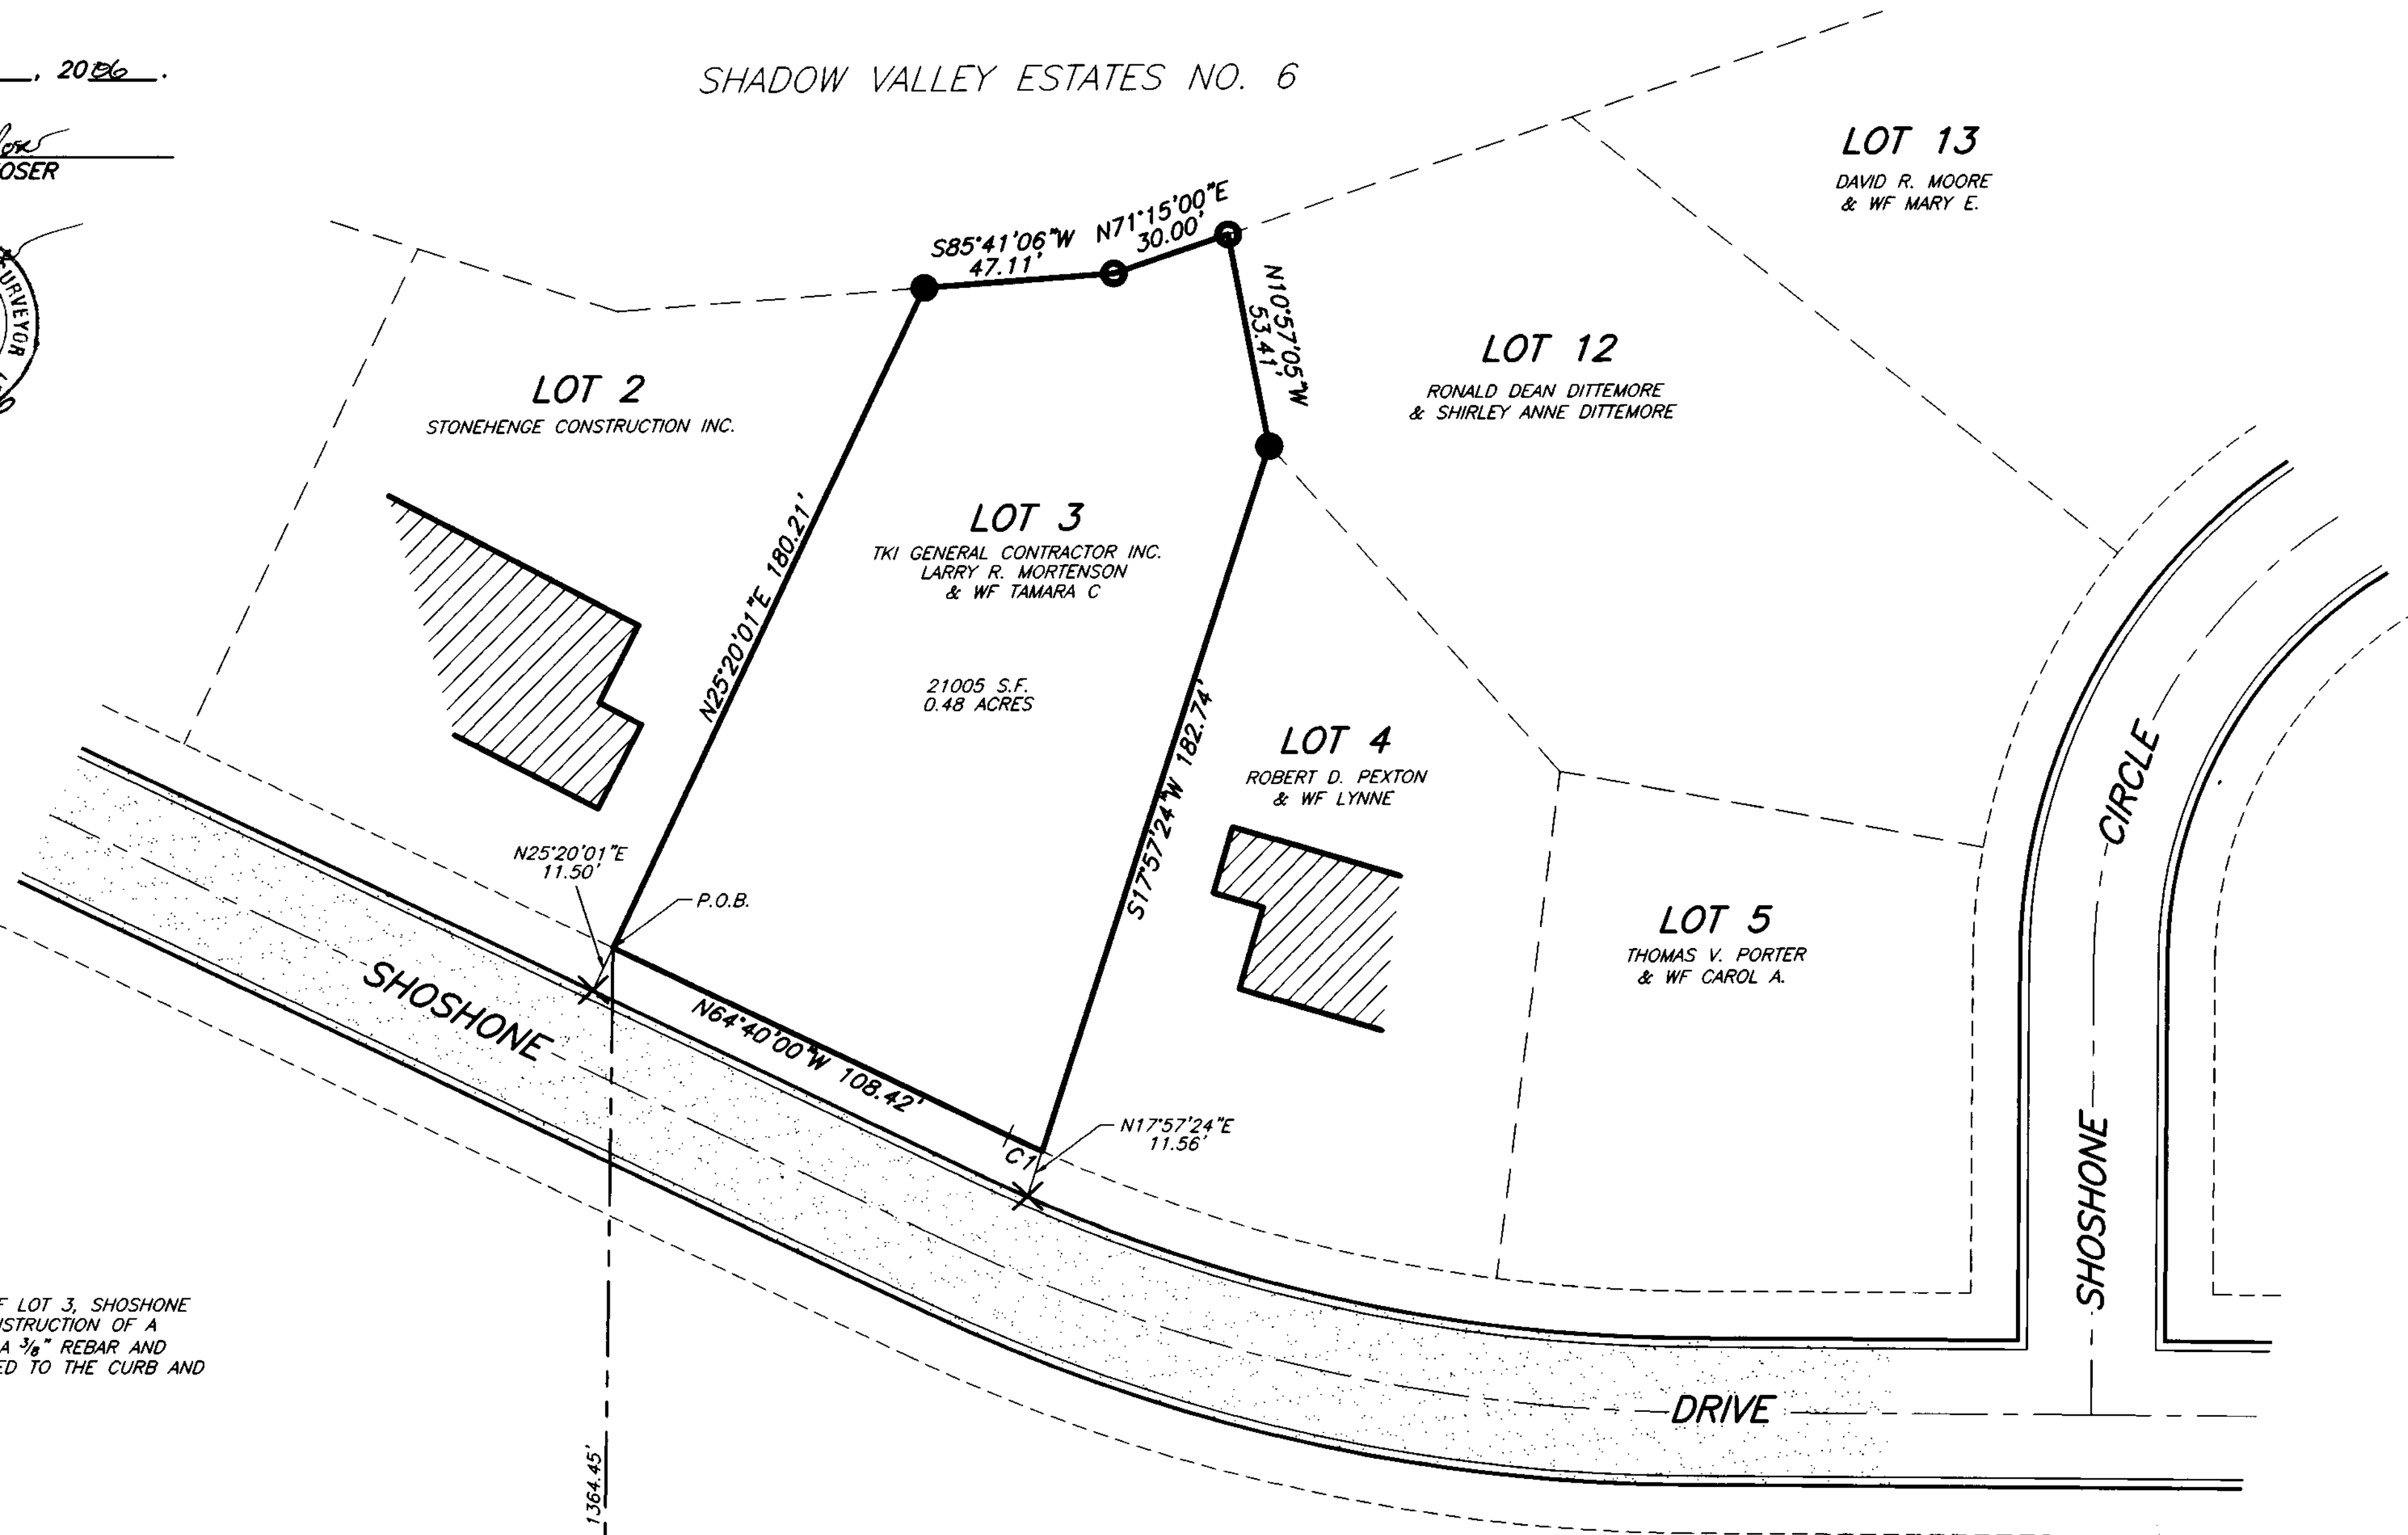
, 2006.

OSER

URVEYOR

SHADOW VALLEY ESTATES NO. 6

LOT 13
DAVID R. MOORE
& WF MARY E.

S85°41'06"W
47.11'

N71°15'00"E
30.00'

N10°57'05"W
53.41'

LOT 12
RONALD DEAN DITTEMORE
& SHIRLEY ANNE DITTEMORE

LOT 2
STONEHENGE CONSTRUCTION INC.

N25°20'01"E 180.21'

LOT 3
TKI GENERAL CONTRACTOR INC.
LARRY R. MORTENSON
& WF TAMARA C

21005 S.F.
0.48 ACRES

S17°57'24"W 182.74'

LOT 4
ROBERT D. PEXTON
& WF LYNNE

CIRCLE

LOT 5
THOMAS V. PORTER
& WF CAROL A.

N25°20'01"E
11.50'

P.O.B.

SHOSHONE

N64°40'00"W 108.42'

C1

N17°57'24"E
11.56'

SHOSHONE

F LOT 3, SHOSHONE
ISTRUCTION OF A
A $\frac{3}{8}$" REBAR AND
ED TO THE CURB AND

DRIVE

1364.45'